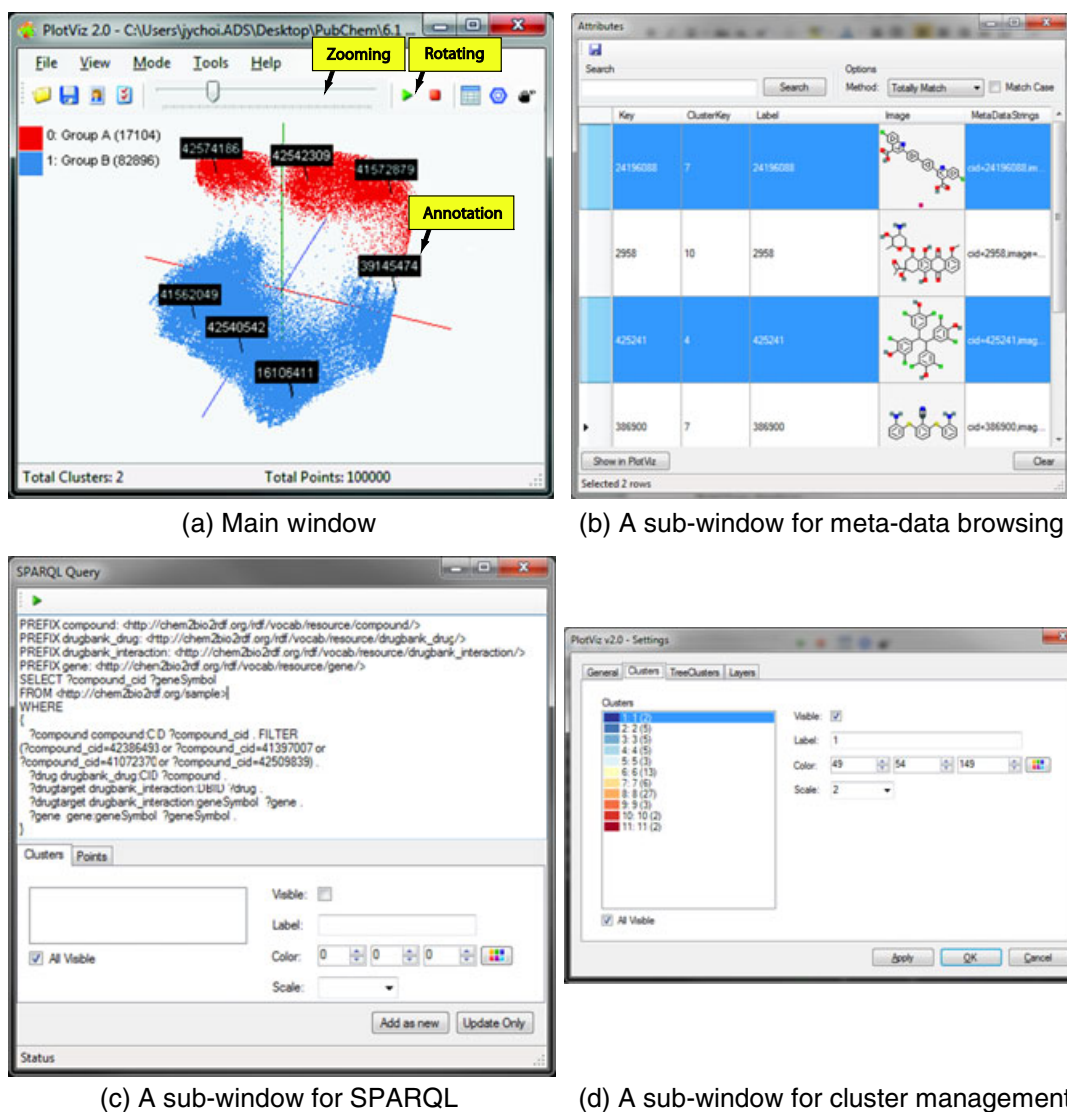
PlotViz 2.0 - C:\Users\jychoi.ADS\Desktop\PubChem\6.1

File View Mode Tools Help

Zooming

Rotating

0: Group A (17104)
1: Group B (82896)

42574186
42542309
41572879

Annotation

39145474
41562049
42540542
16106411

Total Clusters: 2
Total Points: 100000

(a) Main window

Attributes

Search

Search

Options
Method: Totally Match
Match Case

| Key | ClusterKey | Label | Image | MetaDataStrings |
|---|---|---|---|---|
| 24196088 | 7 | 24196088 | | cid=24196088,im... |
| 2958 | 10 | 2958 | | cid=2958,image=... |
| 425241 | 4 | 425241 | | cid=425241,imag... |
| 386900 | 7 | 386900 | | cid=386900,imag... |

Show in PlotViz
Clear

Selected 2 rows

(b) A sub-window for meta-data browsing

SPARQL Query

PREFIX compound: <http://chem2bio2rdf.org/rdf/vocab/resource/compound/>
PREFIX drugbank_drug: <http://chem2bio2rdf.org/rdf/vocab/resource/drugbank_drug/>
PREFIX drugbank_interaction: <http://chem2bio2rdf.org/rdf/vocab/resource/drugbank_interaction/>
PREFIX gene: <http://chem2bio2rdf.org/rdf/vocab/resource/gene/>
SELECT ?compound_cid ?geneSymbol
FROM <http://chem2bio2rdf.org/sample>
WHERE
{
?compound compound:CID ?compound_cid . FILTER
(?compound_cid=42386493 or ?compound_cid=41397007 or
?compound_cid=41072370 or ?compound_cid=42509839) .
?drug drugbank_drug:CID ?compound .
?drugtarget drugbank_interaction:DBID ?drug .
?drugtarget drugbank_interaction:geneSymbol ?gene .
?gene gene:geneSymbol ?geneSymbol .
}

Clusters Points

Visible:
Label:
Color: 0 0 0
Scale:
All Visible

Add as new
Update Only

Status

(c) A sub-window for SPARQL

PlotViz v2.0 - Settings

General Clusters TreeClusters Layers

Clusters
1: 1 (2)
2: 2 (5)
3: 3 (5)
4: 4 (5)
5: 5 (3)
6: 6 (13)
7: 7 (6)
8: 8 (27)
9: 9 (3)
10: 10 (2)
11: 11 (2)

Visible:
Label: 1
Color: 49 54 149
Scale: 2

All Visible

Apply OK Cancel

(d) A sub-window for cluster management